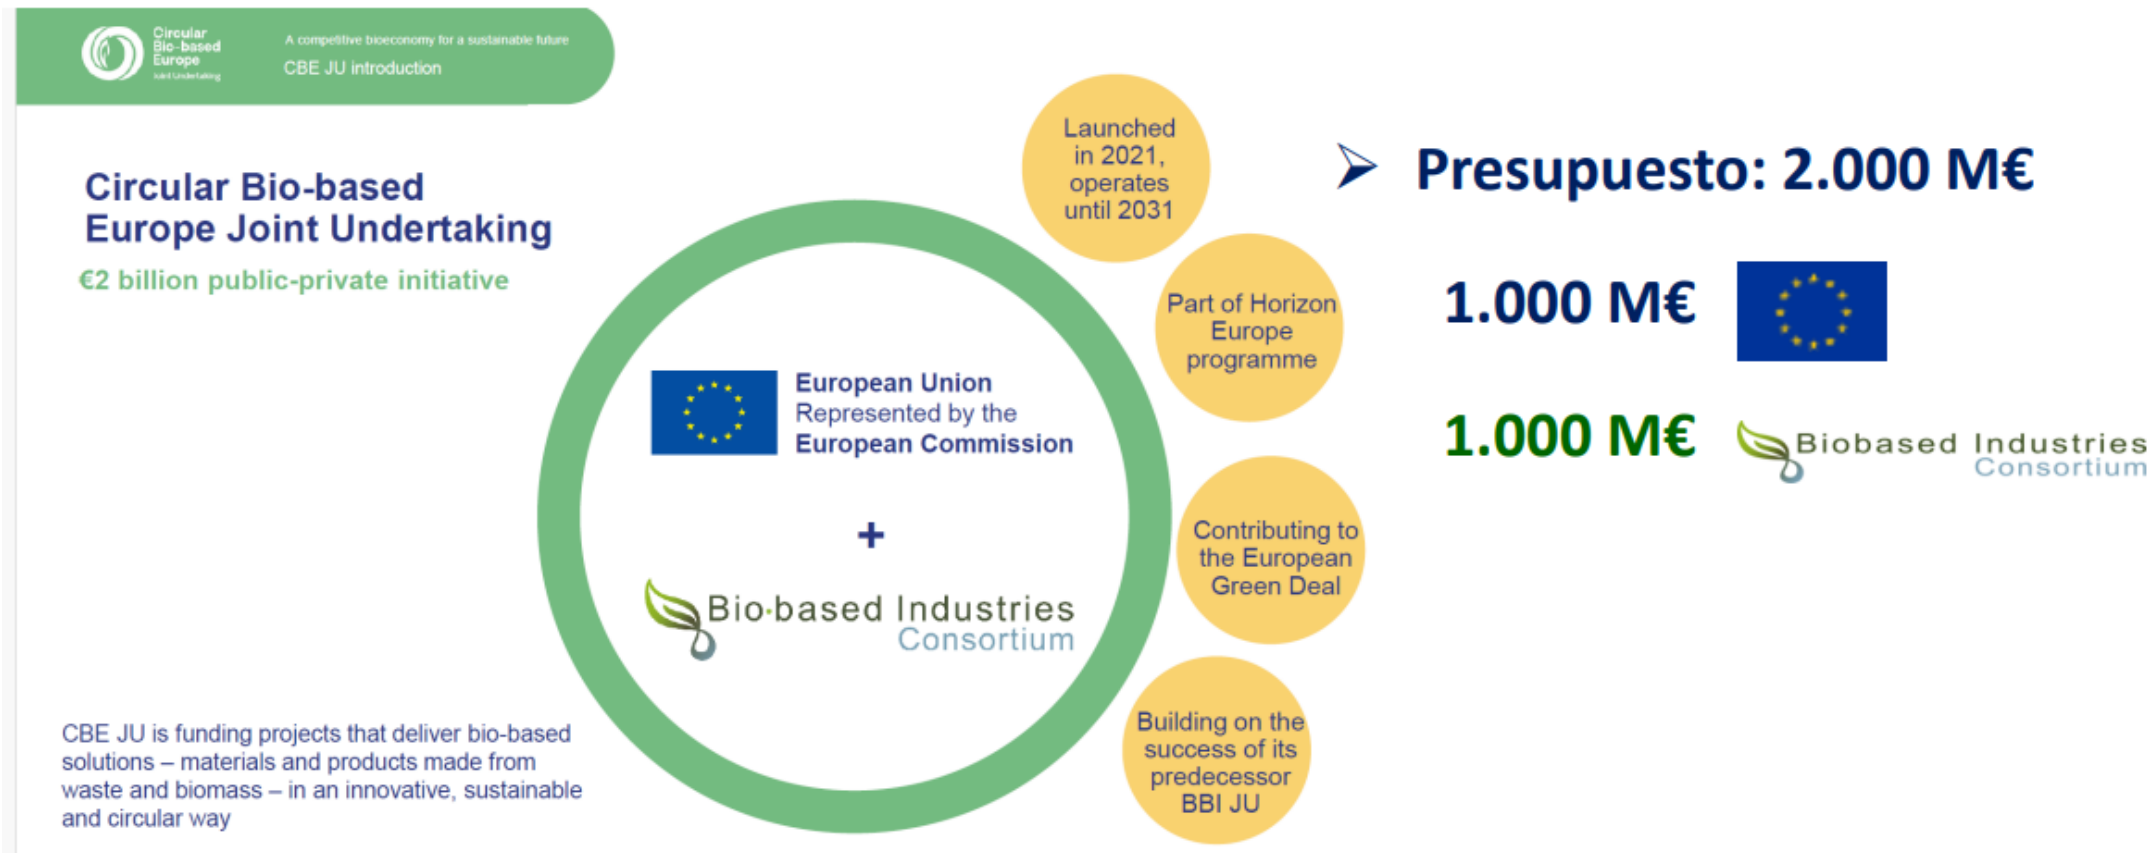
Circular Bio-based Europe Joint Undertaking

A competitive bioeconomy for a sustainable future

CBE JU introduction

Circular Bio-based Europe Joint Undertaking

€2 billion public-private initiative

European Union Represented by the European Commission

+

Bio-based Industries Consortium

Launched in 2021, operates until 2031

Part of Horizon Europe programme

Contributing to the European Green Deal

Building on the success of its predecessor BBI JU

CBE JU is funding projects that deliver bio-based solutions – materials and products made from waste and biomass – in an innovative, sustainable and circular way

Presupuesto: 2.000 M€

1.000 M€

1.000 M€

Biobased Industries Consortium